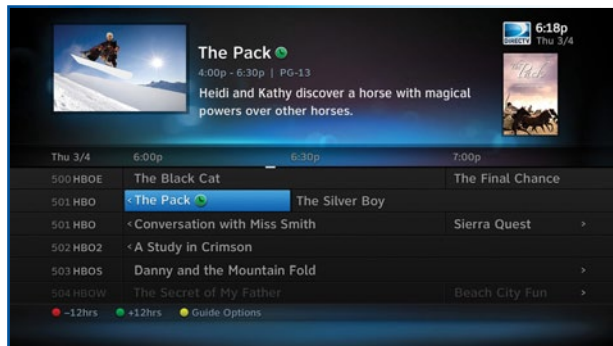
The Pack
4:00p - 6:30p | PG-13
Heidi and Kathy discover a horse with magical powers over other horses.

DIRECTV 6:18p
Thu 3/4

The Pack

| Thu 3/4 | 6:00p | 6:30p | 7:00p |
|---|---|---|---|
| 500 HBOE | The Black Cat | | The Final Chance |
| 501 HBO | ‹ The Pack | The Silver Boy | |
| 501 HBO | ‹ Conversation with Miss Smith | | Sierra Quest › |
| 502 HBO2 | ‹ A Study in Crimson | | |
| 503 HBOS | Danny and the Mountain Fold | | › |
| 504 HBOW | The Secret of My Father | | Beach City Fun › |

–12hrs +12hrs Guide Options